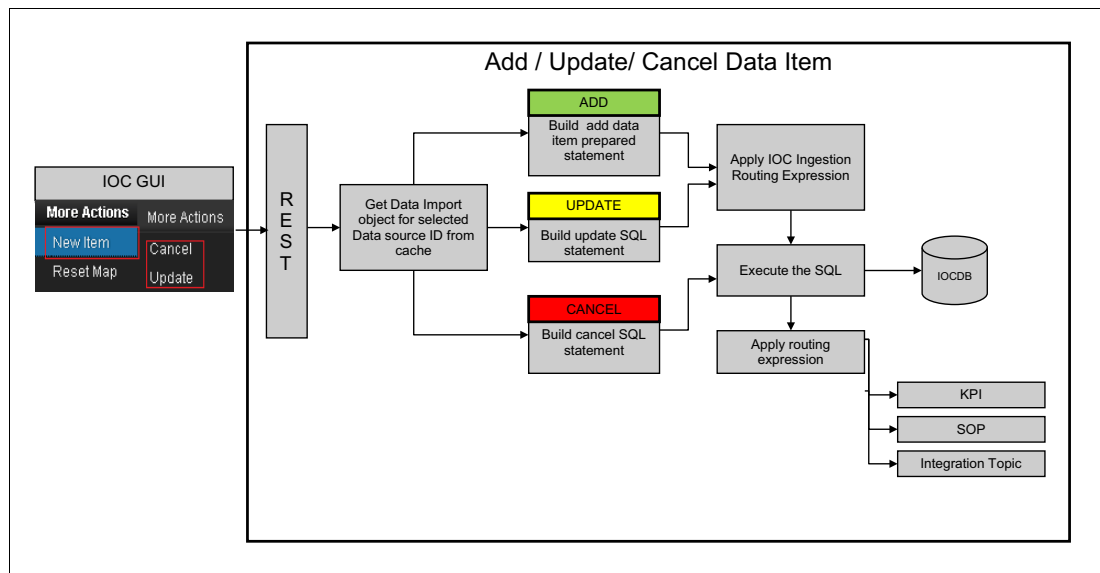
Add / Update/ Cancel Data Item

IOC GUI

More Actions

More Actions

New Item

Reset Map

Cancel

Update

R
E
S
T

Get Data Import object for selected Data source ID from cache

ADD

Build add data item prepared statement

UPDATE

Build update SQL statement

CANCEL

Build cancel SQL statement

Apply IOC Ingestion Routing Expression

Execute the SQL

IOCDB

Apply routing expression

KPI

SOP

Integration Topic